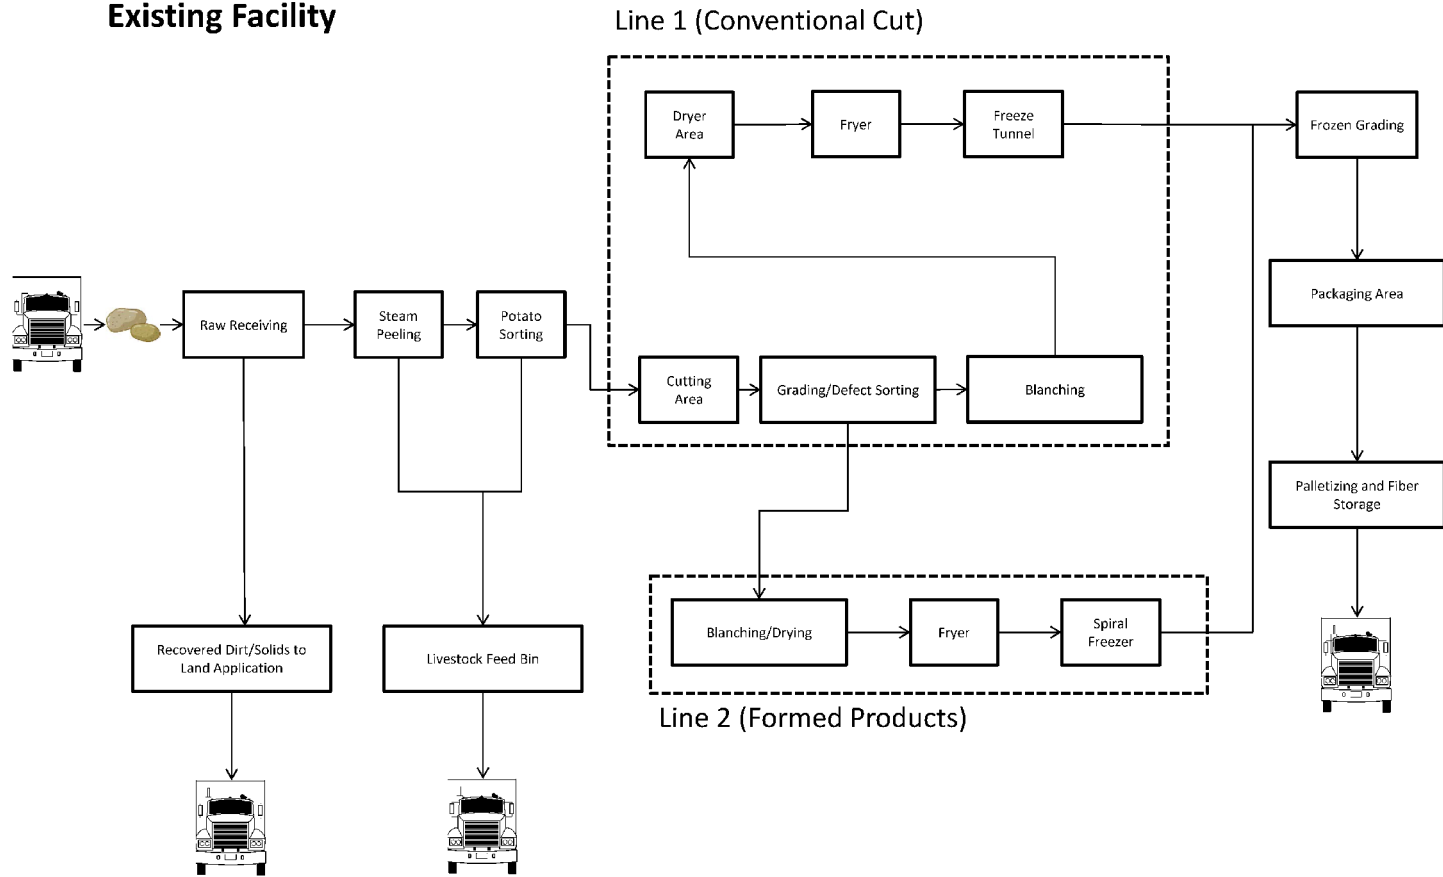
Existing Facility

Line 1 (Conventional Cut)

Dryer Area

Fryer

Freeze Tunnel

Frozen Grading

Raw Receiving

Steam Peeling

Potato Sorting

Cutting Area

Grading/Defect Sorting

Blanching

Packaging Area

Palletizing and Fiber Storage

Recovered Dirt/Solids to Land Application

Livestock Feed Bin

Blanching/Drying

Fryer

Spiral Freezer

Line 2 (Formed Products)